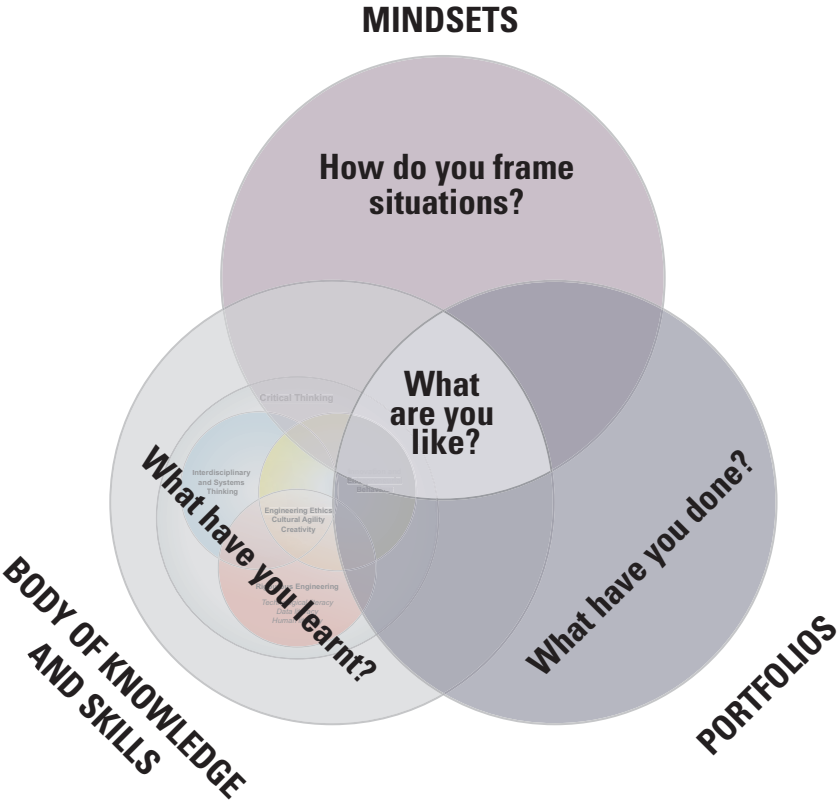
MINDSETS

How do you frame situations?

What are you like?

Critical Thinking

Interdisciplinary and Systems Thinking

Engineering Ethics
Cultural Agility
Creativity

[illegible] Engineering
Tech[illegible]acy
Data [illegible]
Human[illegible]

What have you learnt?

What have you done?

BODY OF KNOWLEDGE AND SKILLS

PORTFOLIOS